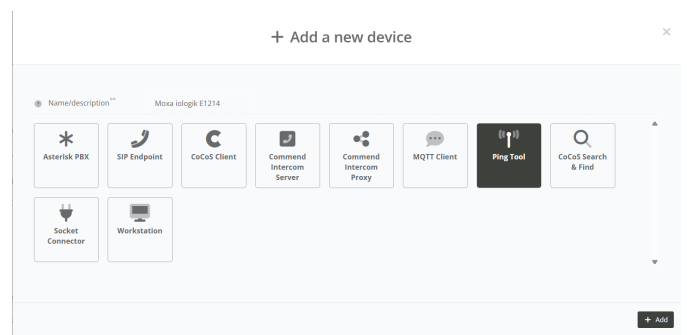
+ Add a new device

×

Name/description**
Moxa iologik E1214

Asterisk PBX
SIP Endpoint
CoCoS Client
Commend Intercom Server
Commend Intercom Proxy
MQTT Client
Ping Tool
CoCoS Search & Find
Socket Connector
Workstation

+ Add